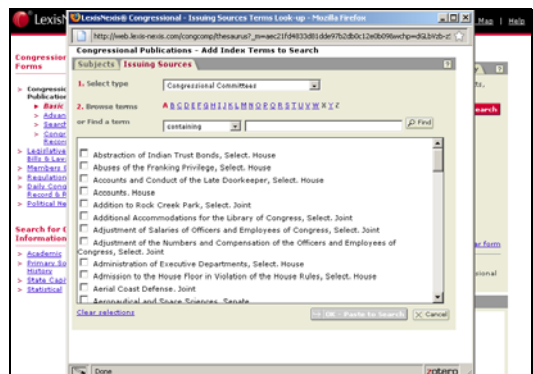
LexisNexis® Congressional - Issuing Sources Terms Look-up - Mozilla Firefox

http://web.lexis-nexis.com/congcomp/thesaurus?_m=aec21fd4833d81dde97b2db0c12e0b09&wchp=dGLbVzb-z

Congressional Publications - Add Index Terms to Search

Subjects | Issuing Sources

1. Select type: Congressional Committees

2. Browse terms: A B C D E F G H I J K L M N O P Q R S T U V W X Y Z

or Find a term: containing | Find

Abstraction of Indian Trust Bonds, Select. House
Abuses of the Franking Privilege, Select. House
Accounts and Conduct of the Late Doorkeeper, Select. House
Accounts. House
Addition to Rock Creek Park, Select. Joint
Additional Accommodations for the Library of Congress, Select. Joint
Adjustment of Salaries of Officers and Employees of Congress, Select. Joint
Adjustment of the Numbers and Compensation of the Officers and Employees of Congress, Select. Joint
Administration of Executive Departments, Select. House
Admission to the House Floor in Violation of the House Rules, Select. House
Aerial Coast Defense. Joint
Aeronautical and Space Sciences. Senate

Clear selections

OK - Paste to Search | Cancel

Done

LexisN

Map | Help

Congressional Forms

Congressional Publications
Basic
Advan
Search
Congr Recor
Legislative Bills & Law
Members
Regulation
Daily Cong Record & R
Political Re

Search for Information
Academic
Primary So History
State Capi
Statistical

search

ar form

sional

zotero